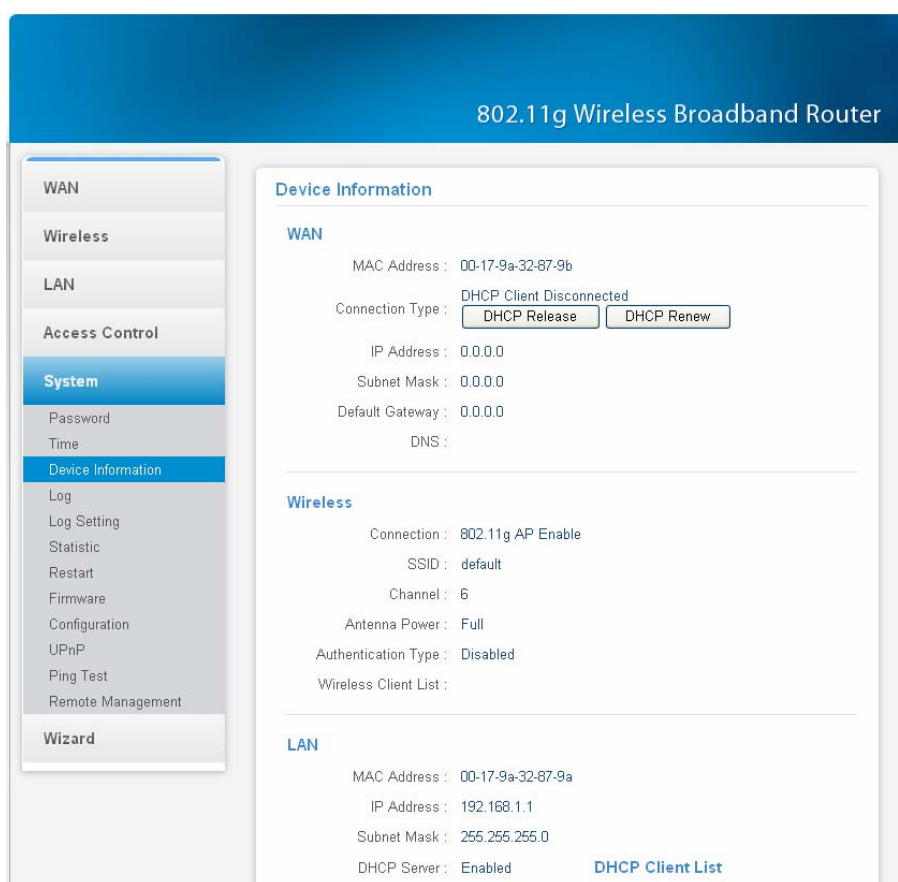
802.11g Wireless Broadband Router

WAN
Wireless
LAN
Access Control
System
Password
Time
Device Information
Log
Log Setting
Statistic
Restart
Firmware
Configuration
UPnP
Ping Test
Remote Management
Wizard

Device Information

WAN

MAC Address : 00-17-9a-32-87-9b

Connection Type : DHCP Client Disconnected

DHCP Release | DHCP Renew

IP Address : 0.0.0.0

Subnet Mask : 0.0.0.0

Default Gateway : 0.0.0.0

DNS :

Wireless

Connection : 802.11g AP Enable

SSID : default

Channel : 6

Antenna Power : Full

Authentication Type : Disabled

Wireless Client List :

LAN

MAC Address : 00-17-9a-32-87-9a

IP Address : 192.168.1.1

Subnet Mask : 255.255.255.0

DHCP Server : Enabled DHCP Client List